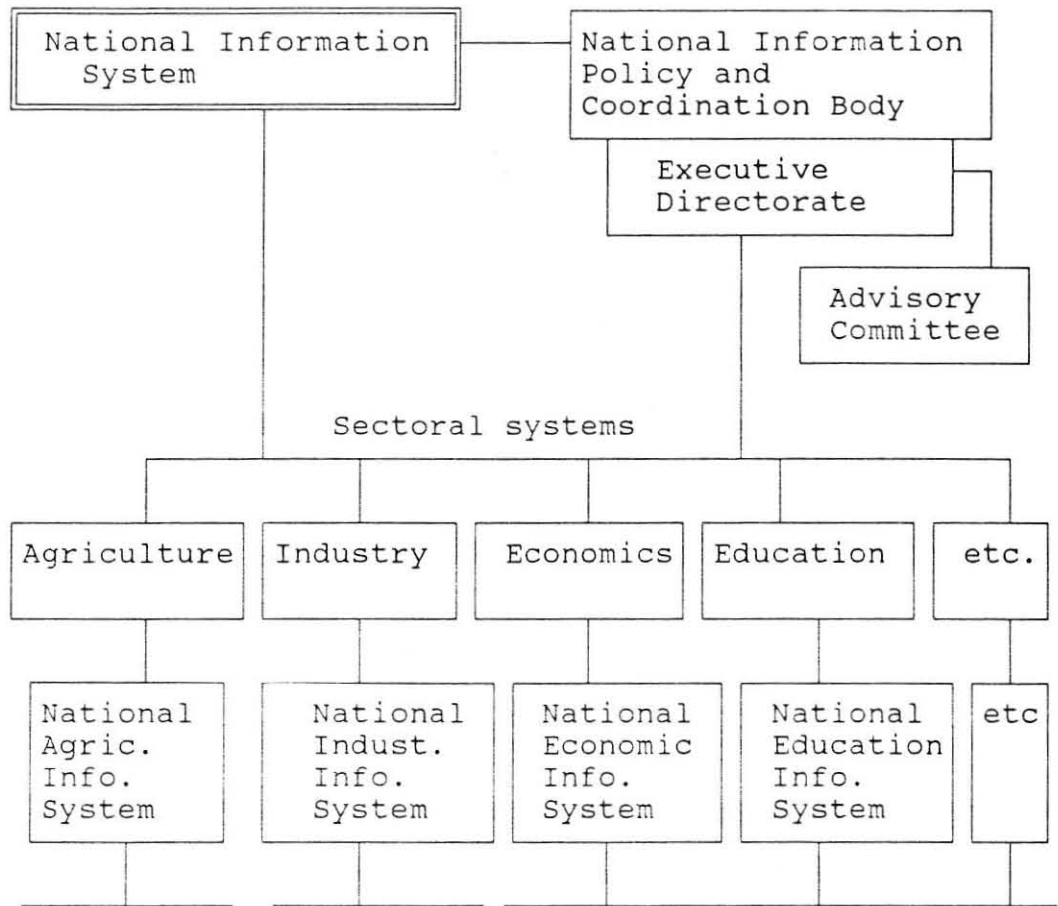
National Information System

National Information Policy and Coordination Body

Executive Directorate

Advisory Committee

Sectoral systems

Agriculture

Industry

Economics

Education

etc.

National Agric. Info. System

National Indust. Info. System

National Economic Info. System

National Education Info. System

etc